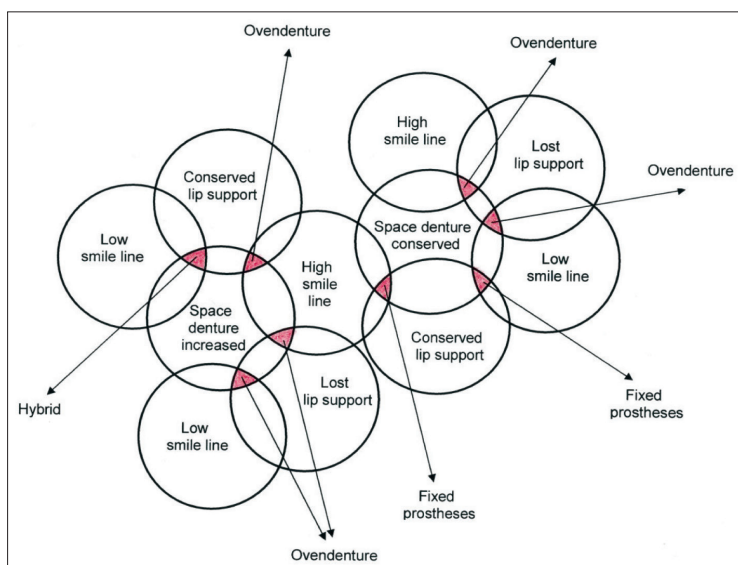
Ovendenture

Ovendenture

High smile line

Lost lip support

Ovendenture

Conserved lip support

Space denture conserved

Low smile line

High smile line

Low smile line

Space denture increased

Conserved lip support

Lost lip support

Hybrid

Low smile line

Fixed prostheses

Fixed prostheses

Ovendenture